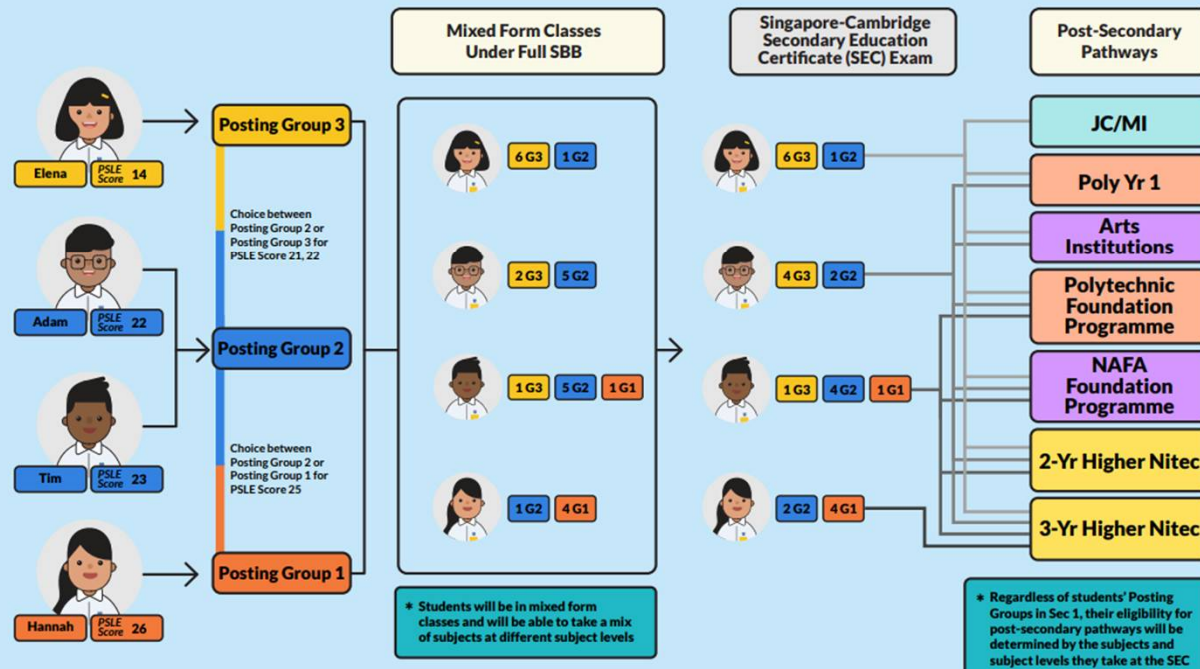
Mixed Form Classes Under Full SBB

Singapore-Cambridge Secondary Education Certificate (SEC) Exam

Post-Secondary Pathways

Elena PSLE Score 14

Posting Group 3

Choice between Posting Group 2 or Posting Group 3 for PSLE Score 21, 22

Adam PSLE Score 22

Posting Group 2

Tim PSLE Score 23

Choice between Posting Group 2 or Posting Group 1 for PSLE Score 25

Hannah PSLE Score 26

Posting Group 1

6 G3 1 G2

2 G3 5 G2

1 G3 5 G2 1 G1

1 G2 4 G1

* Students will be in mixed form classes and will be able to take a mix of subjects at different subject levels

6 G3 1 G2

4 G3 2 G2

1 G3 4 G2 1 G1

2 G2 4 G1

JC/MI

Poly Yr 1

Arts Institutions

Polytechnic Foundation Programme

NAFA Foundation Programme

2-Yr Higher Nitec

3-Yr Higher Nitec

* Regardless of students' Posting Groups in Sec 1, their eligibility for post-secondary pathways will be determined by the subjects and subject levels they take at the SEC